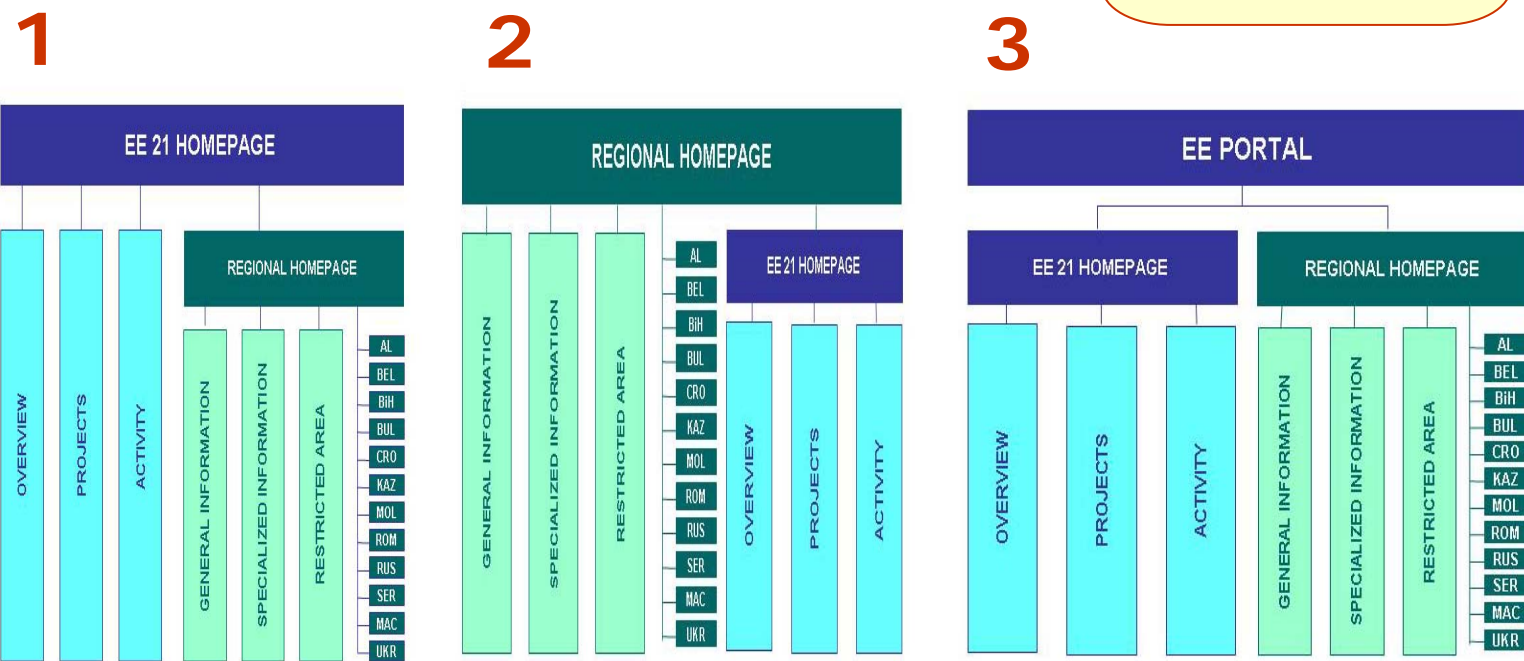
1

EE 21 HOMEPAGE

OVERVIEW

PROJECTS

ACTIVITY

REGIONAL HOMEPAGE

GENERAL INFORMATION

SPECIALIZED INFORMATION

RESTRICTED AREA

AL
BEL
BiH
BUL
CRO
KAZ
MOL
ROM
RUS
SER
MAC
UKR

2

REGIONAL HOMEPAGE

GENERAL INFORMATION

SPECIALIZED INFORMATION

RESTRICTED AREA

AL
BEL
BiH
BUL
CRO
KAZ
MOL
ROM
RUS
SER
MAC
UKR

EE 21 HOMEPAGE

OVERVIEW

PROJECTS

ACTIVITY

3

EE PORTAL

EE 21 HOMEPAGE

OVERVIEW

PROJECTS

ACTIVITY

REGIONAL HOMEPAGE

GENERAL INFORMATION

SPECIALIZED INFORMATION

RESTRICTED AREA

AL
BEL
BiH
BUL
CRO
KAZ
MOL
ROM
RUS
SER
MAC
UKR